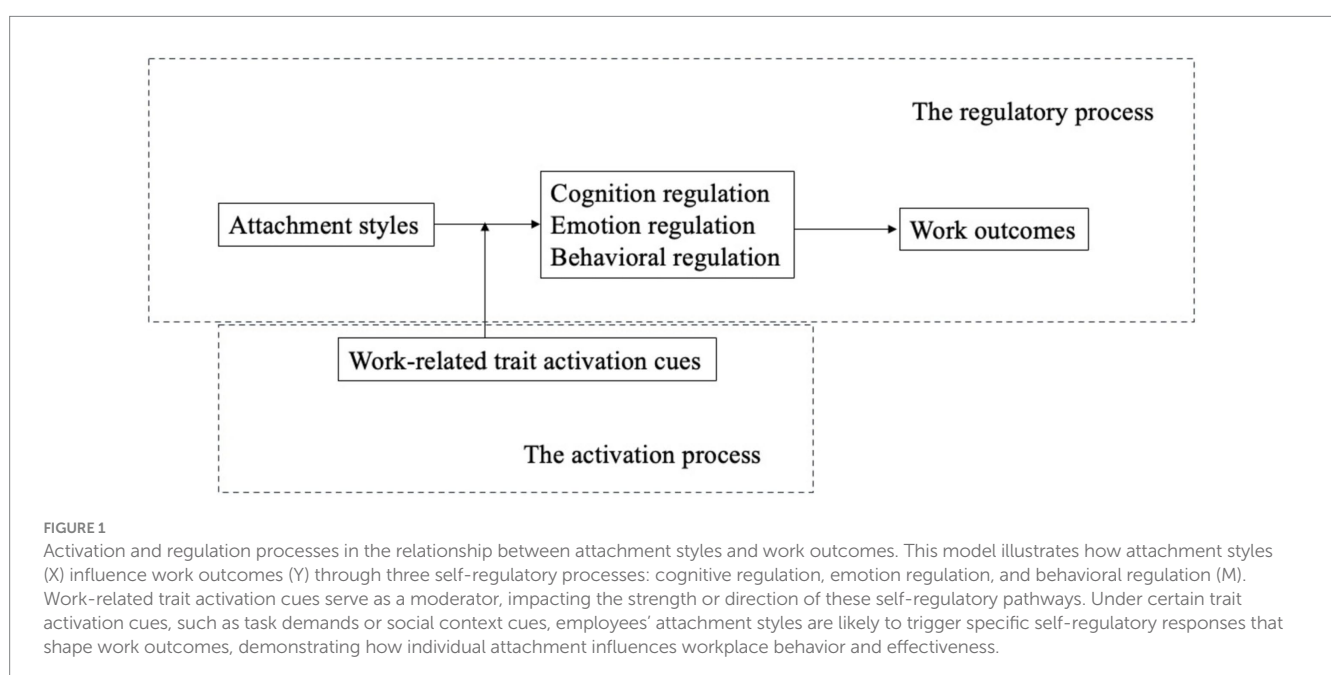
The regulatory process

Attachment styles

Cognition regulation
Emotion regulation
Behavioral regulation

Work outcomes

Work-related trait activation cues

The activation process

FIGURE 1

Activation and regulation processes in the relationship between attachment styles and work outcomes. This model illustrates how attachment styles (X) influence work outcomes (Y) through three self-regulatory processes: cognitive regulation, emotion regulation, and behavioral regulation (M). Work-related trait activation cues serve as a moderator, impacting the strength or direction of these self-regulatory pathways. Under certain trait activation cues, such as task demands or social context cues, employees' attachment styles are likely to trigger specific self-regulatory responses that shape work outcomes, demonstrating how individual attachment influences workplace behavior and effectiveness.